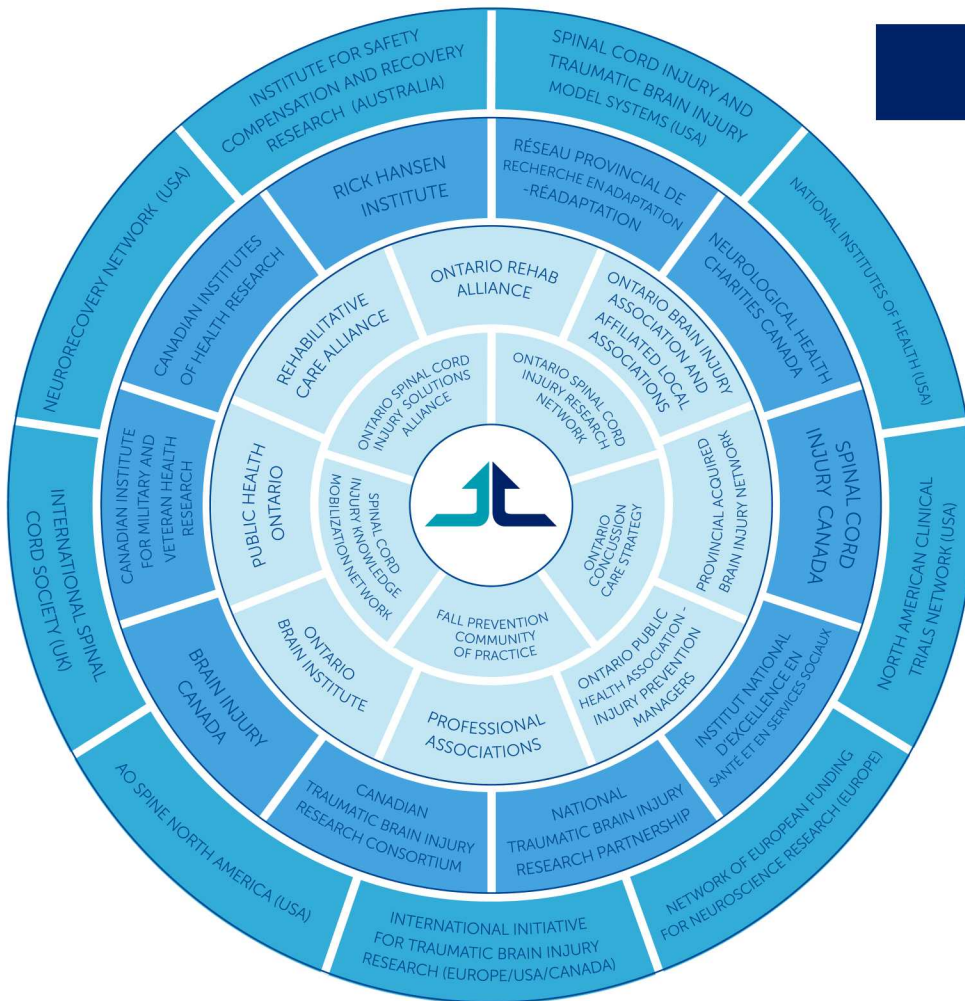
INSTITUTE FOR SAFETY COMPENSATION AND RECOVERY RESEARCH (AUSTRALIA)

SPINAL CORD INJURY AND TRAUMATIC BRAIN INJURY MODEL SYSTEMS (USA)

NATIONAL INSTITUTES OF HEALTH (USA)

NORTH AMERICAN CLINICAL TRIALS NETWORK (USA)

NETWORK OF EUROPEAN FUNDING FOR NEUROSCIENCE RESEARCH (EUROPE)

INTERNATIONAL INITIATIVE FOR TRAUMATIC BRAIN INJURY RESEARCH (EUROPE/USA/CANADA)

AO SPINE NORTH AMERICA (USA)

INTERNATIONAL SPINAL CORD SOCIETY (UK)

NEURORECOVERY NETWORK (USA)

RICK HANSEN INSTITUTE

RÉSEAU PROVINCIAL DE RECHERCHE EN ADAPTATION -RÉADAPTATION

NEUROLOGICAL HEALTH CHARITIES CANADA

SPINAL CORD INJURY CANADA

INSTITUT NATIONAL D'EXCELLENCE EN SANTE ET EN SERVICES SOCIAUX

NATIONAL TRAUMATIC BRAIN INJURY RESEARCH PARTNERSHIP

CANADIAN TRAUMATIC BRAIN INJURY RESEARCH CONSORTIUM

BRAIN INJURY CANADA

CANADIAN INSTITUTE FOR MILITARY AND VETERAN HEALTH RESEARCH

CANADIAN INSTITUTES OF HEALTH RESEARCH

ONTARIO REHAB ALLIANCE

ONTARIO BRAIN INJURY ASSOCIATION AND AFFILIATED LOCAL ASSOCIATIONS

PROVINCIAL ACQUIRED BRAIN INJURY NETWORK

ONTARIO PUBLIC HEALTH ASSOCIATION - INJURY PREVENTION MANAGERS

PROFESSIONAL ASSOCIATIONS

ONTARIO BRAIN INSTITUTE

PUBLIC HEALTH ONTARIO

REHABILITATIVE CARE ALLIANCE

ONTARIO SPINAL CORD INJURY SOLUTIONS ALLIANCE

ONTARIO SPINAL CORD INJURY RESEARCH NETWORK

ONTARIO CONCUSSION CARE STRATEGY

FALL PREVENTION COMMUNITY OF PRACTICE

SPINAL CORD INJURY KNOWLEDGE MOBILIZATION NETWORK